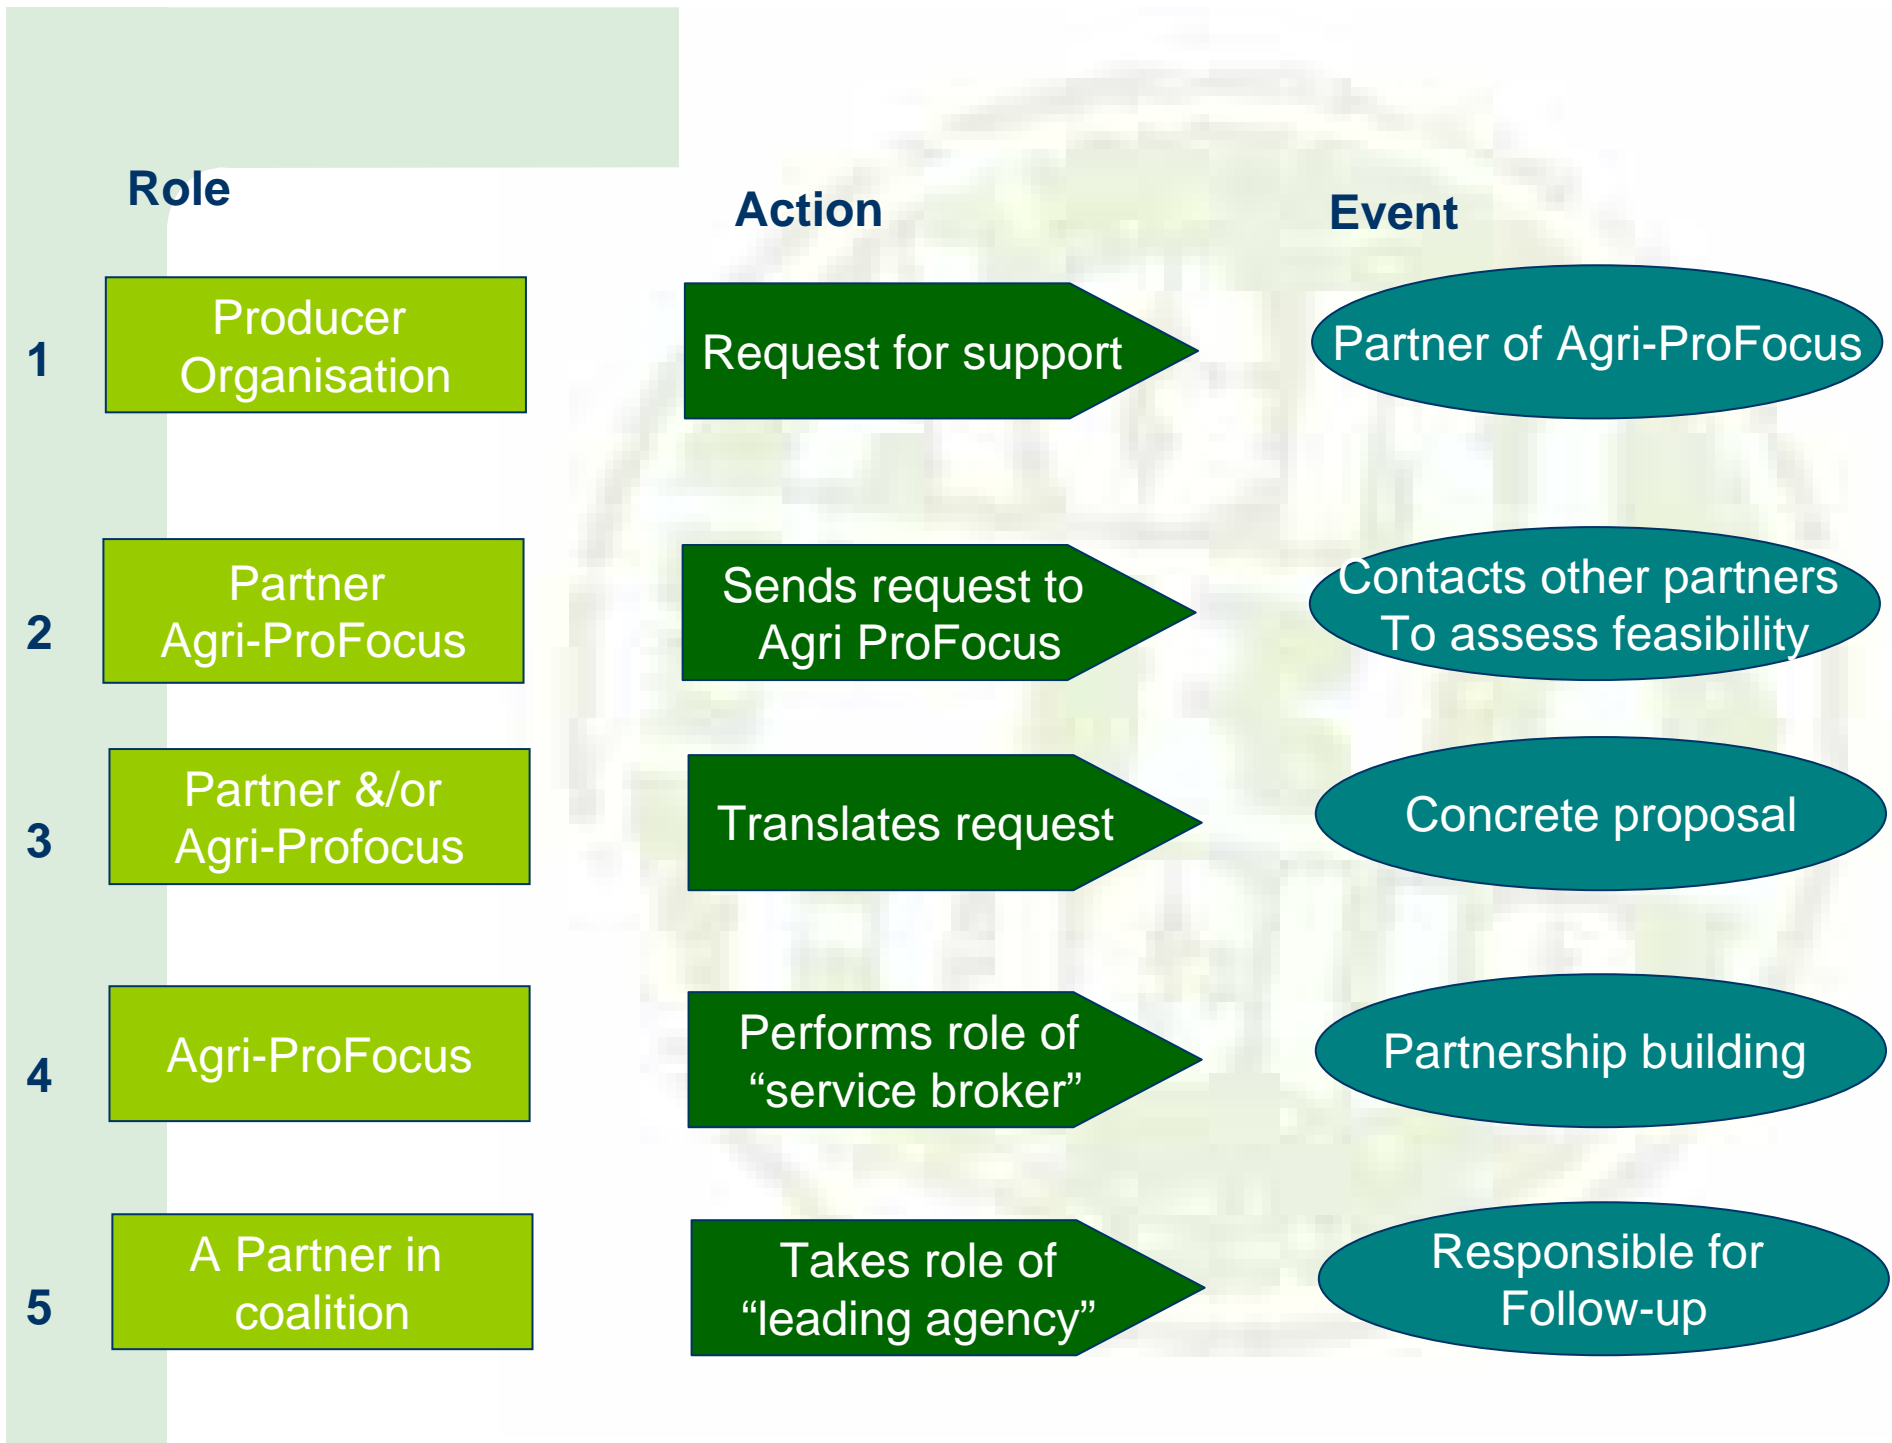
Role

Action

Event

1

Producer Organisation

Request for support

Partner of Agri-ProFocus

2

Partner Agri-ProFocus

Sends request to Agri ProFocus

Contacts other partners To assess feasibility

3

Partner &/or Agri-Profocus

Translates request

Concrete proposal

4

Agri-ProFocus

Performs role of “service broker”

Partnership building

5

A Partner in coalition

Takes role of “leading agency”

Responsible for Follow-up